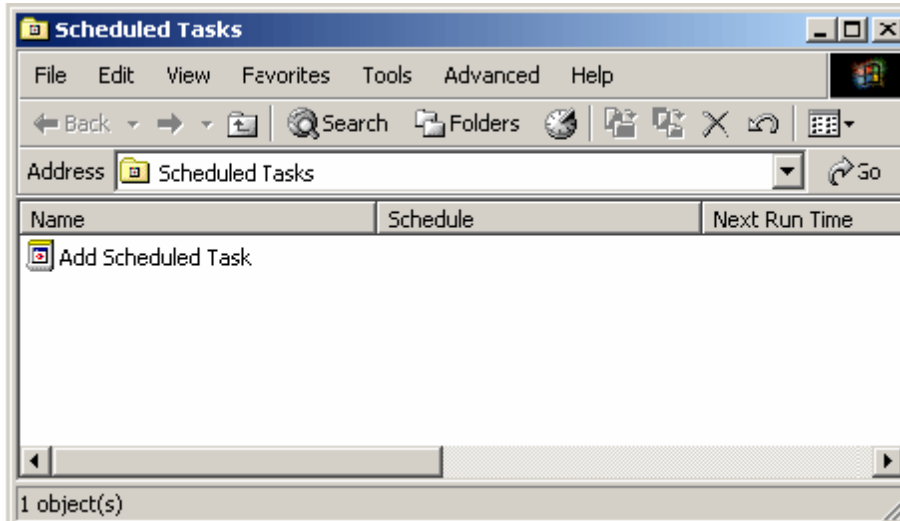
Scheduled Tasks

File Edit View Favorites Tools Advanced Help

Back Search Folders

Address Scheduled Tasks Go

| Name | Schedule | Next Run Time |
|---|---|---|
| Add Scheduled Task | | |

1 object(s)